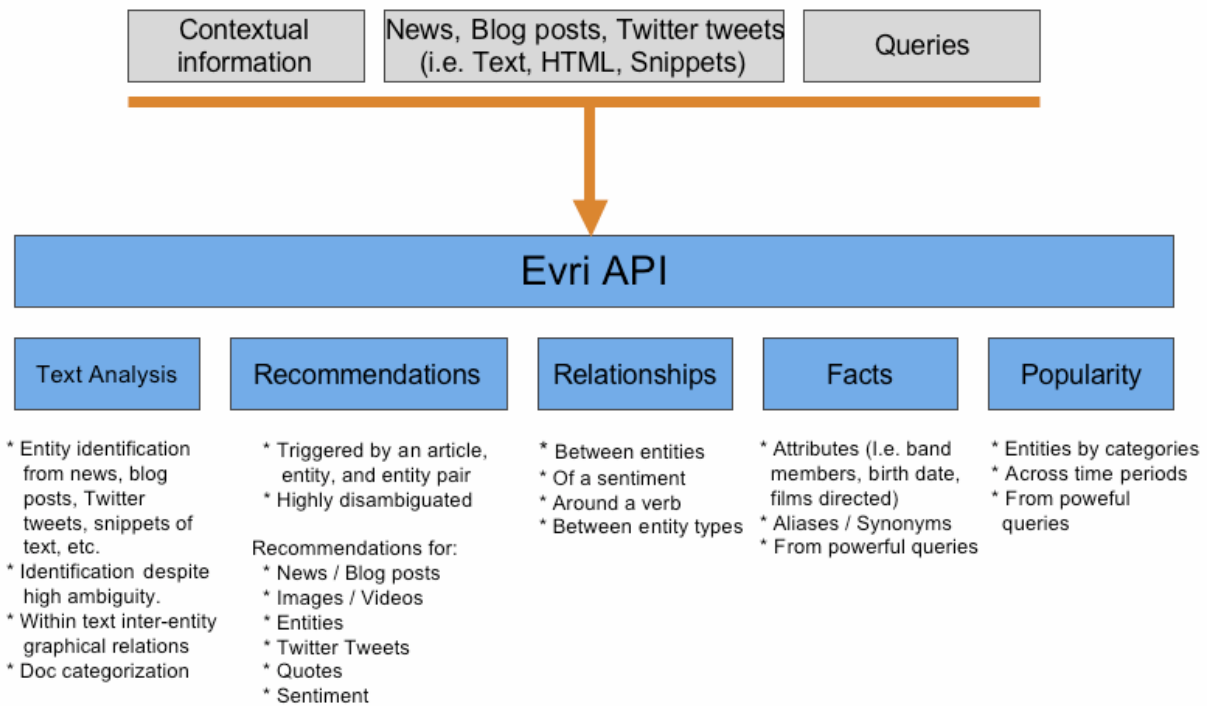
Contextual information

News, Blog posts, Twitter tweets (i.e. Text, HTML, Snippets)

Queries

Evri API

Text Analysis

Recommendations

Relationships

Facts

Popularity

* Entity identification from news, blog posts, Twitter tweets, snippets of text, etc.
* Identification despite high ambiguity.
* Within text inter-entity graphical relations
* Doc categorization

* Triggered by an article, entity, and entity pair
* Highly disambiguated

Recommendations for:
* News / Blog posts
* Images / Videos
* Entities
* Twitter Tweets
* Quotes
* Sentiment

* Between entities
* Of a sentiment
* Around a verb
* Between entity types

* Attributes (I.e. band members, birth date, films directed)
* Aliases / Synonyms
* From powerful queries

* Entities by categories
* Across time periods
* From poweful queries